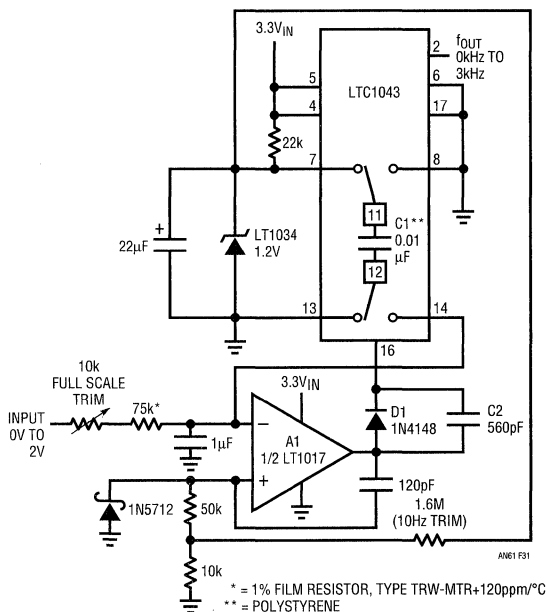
3.3V$_{IN}$

LTC1043

2 f$_{OUT}$ 0kHz TO 3kHz

5
4
6
17

22k

7
8

+

22µF

LT1034 1.2V

11

C1** 0.01 µF

12

13
14
16

10k FULL SCALE TRIM

INPUT 0V TO 2V

75k*

1µF

3.3V$_{IN}$

−

A1 1/2 LT1017

+

D1 1N4148

C2 560pF

120pF

1.6M (10Hz TRIM)

1N5712

50k

10k

AN61 F31

* = 1% FILM RESISTOR, TYPE TRW-MTR+120ppm/°C
** = POLYSTYRENE